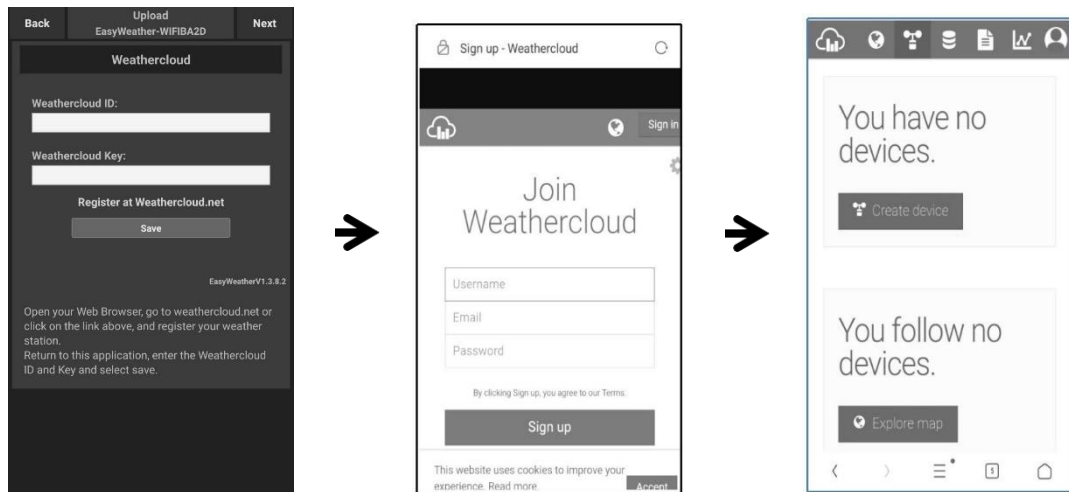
Back
Upload
EasyWeather-WIFIBA2D
Next

Weathercloud

Weathercloud ID:

Weathercloud Key:

Register at Weathercloud.net

Save

EasyWeatherV1.3.8.2

Open your Web Browser, go to weathercloud.net or click on the link above, and register your weather station.
Return to this application, enter the Weathercloud ID and Key and select save.

Sign up - Weathercloud

Sign in

Join Weathercloud

Username
Email
Password

By clicking Sign up, you agree to our Terms.

Sign up

This website uses cookies to improve your experience. Read more.
Accept

You have no devices.

Create device

You follow no devices.

Explore map